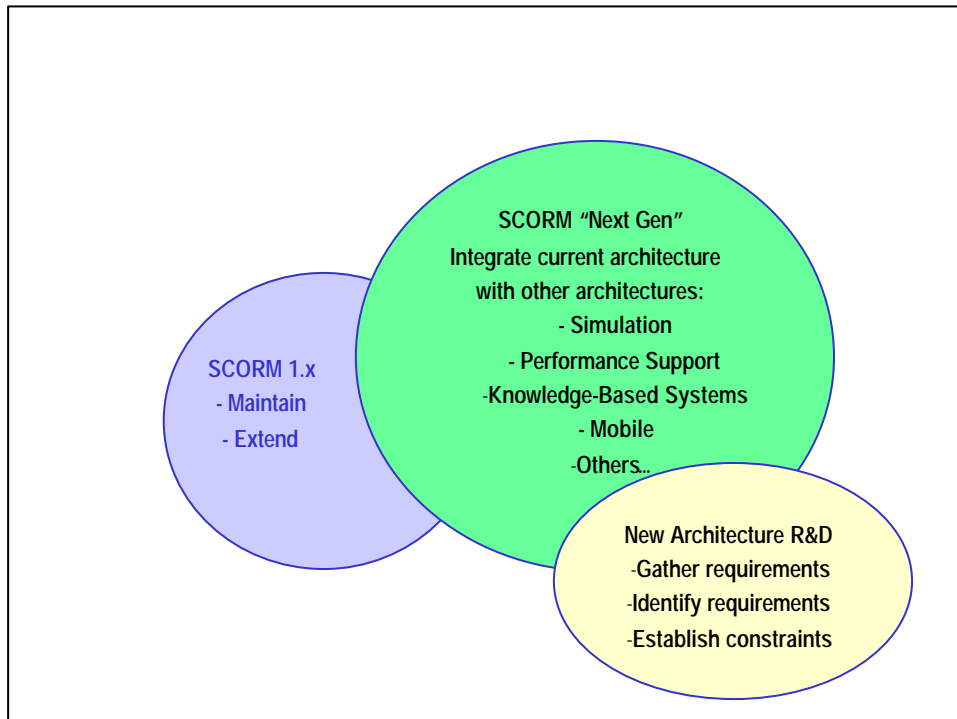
SCORM 1.x
- Maintain
- Extend

SCORM “Next Gen”
Integrate current architecture with other architectures:
- Simulation
- Performance Support
-Knowledge-Based Systems
- Mobile
-Others..

New Architecture R&D
-Gather requirements
-Identify requirements
-Establish constraints